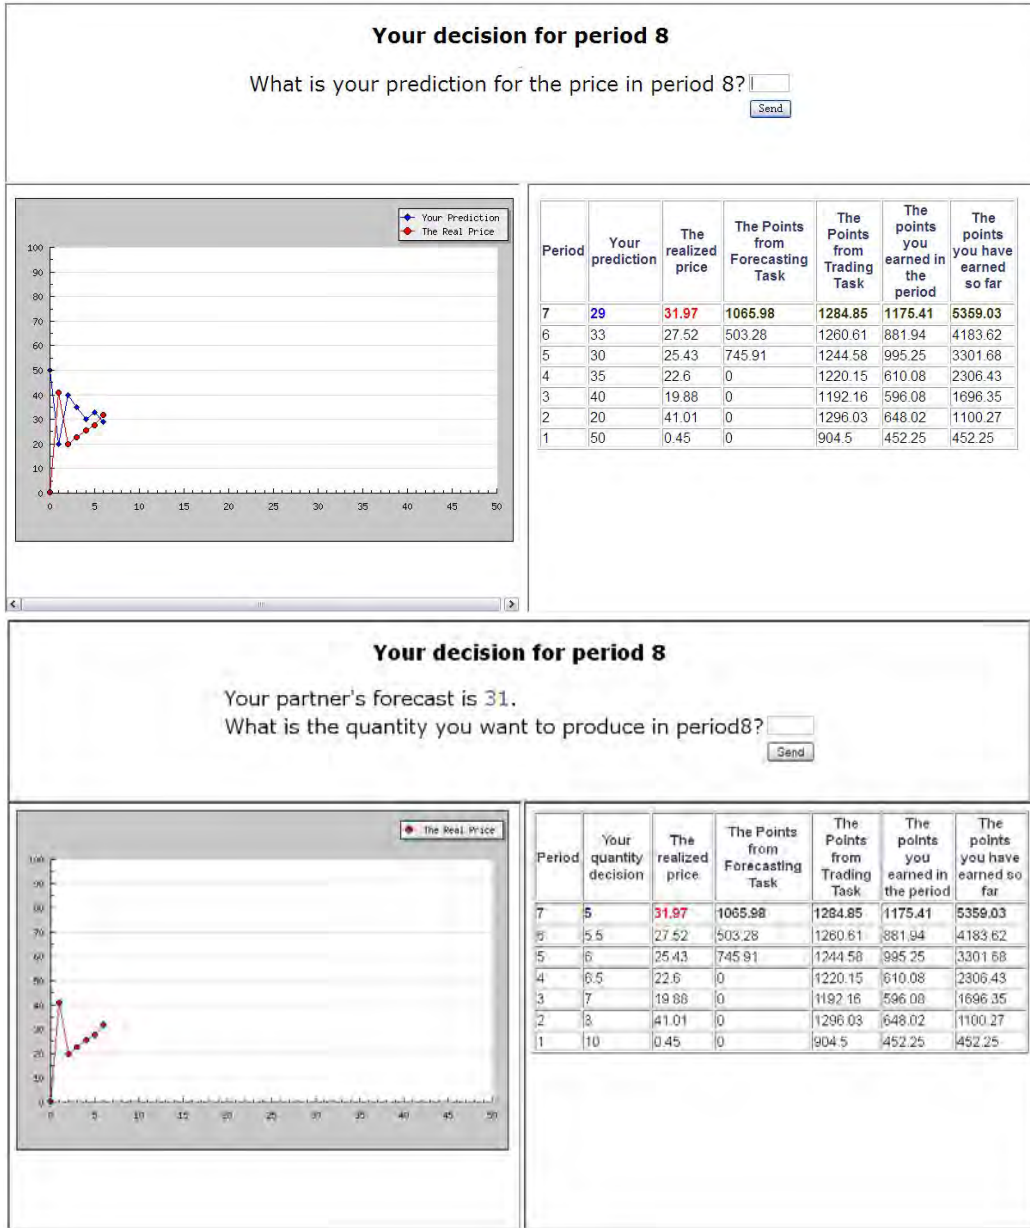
Your decision for period 8

What is your prediction for the price in period 8?

Send

Your Prediction
The Real Price

100
90
80
70
60
50
40
30
20
10
0
0 5 10 15 20 25 30 35 40 45 50

| Period | Your prediction | The realized price | The Points from Forecasting Task | The Points from Trading Task | The points you earned in the period | The points you have earned so far |
|---|---|---|---|---|---|---|
| 7 | 29 | 31.97 | 1065.98 | 1284.85 | 1175.41 | 5359.03 |
| 6 | 33 | 27.52 | 503.28 | 1260.61 | 881.94 | 4183.62 |
| 5 | 30 | 25.43 | 745.91 | 1244.58 | 995.25 | 3301.68 |
| 4 | 35 | 22.6 | 0 | 1220.15 | 610.08 | 2306.43 |
| 3 | 40 | 19.88 | 0 | 1192.16 | 596.08 | 1696.35 |
| 2 | 20 | 41.01 | 0 | 1296.03 | 648.02 | 1100.27 |
| 1 | 50 | 0.45 | 0 | 904.5 | 452.25 | 452.25 |

Your decision for period 8

Your partner's forecast is 31.
What is the quantity you want to produce in period8?

Send

The Real Price

100
90
80
70
60
50
40
30
20
10
0
0 5 10 15 20 25 30 35 40 45 50

| Period | Your quantity decision | The realized price | The Points from Forecasting Task | The Points from Trading Task | The points you earned in the period | The points you have earned so far |
|---|---|---|---|---|---|---|
| 7 | 5 | 31.97 | 1065.98 | 1284.85 | 1175.41 | 5359.03 |
| 6 | 5.5 | 27.52 | 503.28 | 1260.61 | 881.94 | 4183.62 |
| 5 | 6 | 25.43 | 745.91 | 1244.58 | 995.25 | 3301.68 |
| 4 | 6.5 | 22.6 | 0 | 1220.15 | 610.08 | 2306.43 |
| 3 | 7 | 19.88 | 0 | 1192.16 | 596.08 | 1696.35 |
| 2 | 8 | 41.01 | 0 | 1296.03 | 648.02 | 1100.27 |
| 1 | 10 | 0.45 | 0 | 904.5 | 452.25 | 452.25 |